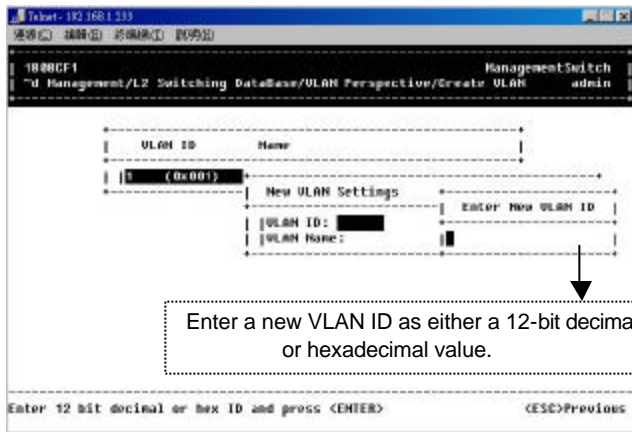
Telnet - 192.168.1.233
連線(C) 編輯(E) 終端機(T) 說明(H)

1808CF1 ManagementSwitch
~d Management/L2 Switching DataBase/VLAN Perspective/Create VLAN admin

VLAN ID Name

1 (0x001)

New VLAN Settings

VLAN ID:
VLAN Name:

Enter New VLAN ID

Enter a new VLAN ID as either a 12-bit decima or hexadecimal value.

Enter 12 bit decimal or hex ID and press <ENTER> <ESC>Previous